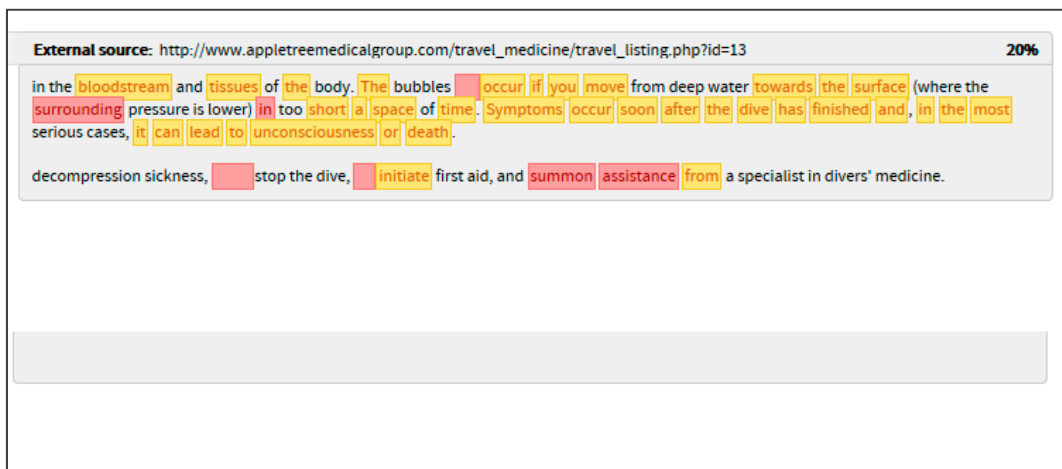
External source: http://www.appletreemedicalgroup.com/travel_medicine/travel_listing.php?id=13 20%

in the bloodstream and tissues of the body. The bubbles occur if you move from deep water towards the surface (where the surrounding pressure is lower) in too short a space of time. Symptoms occur soon after the dive has finished and, in the most serious cases, it can lead to unconsciousness or death.

decompression sickness, stop the dive, initiate first aid, and summon assistance from a specialist in divers' medicine.